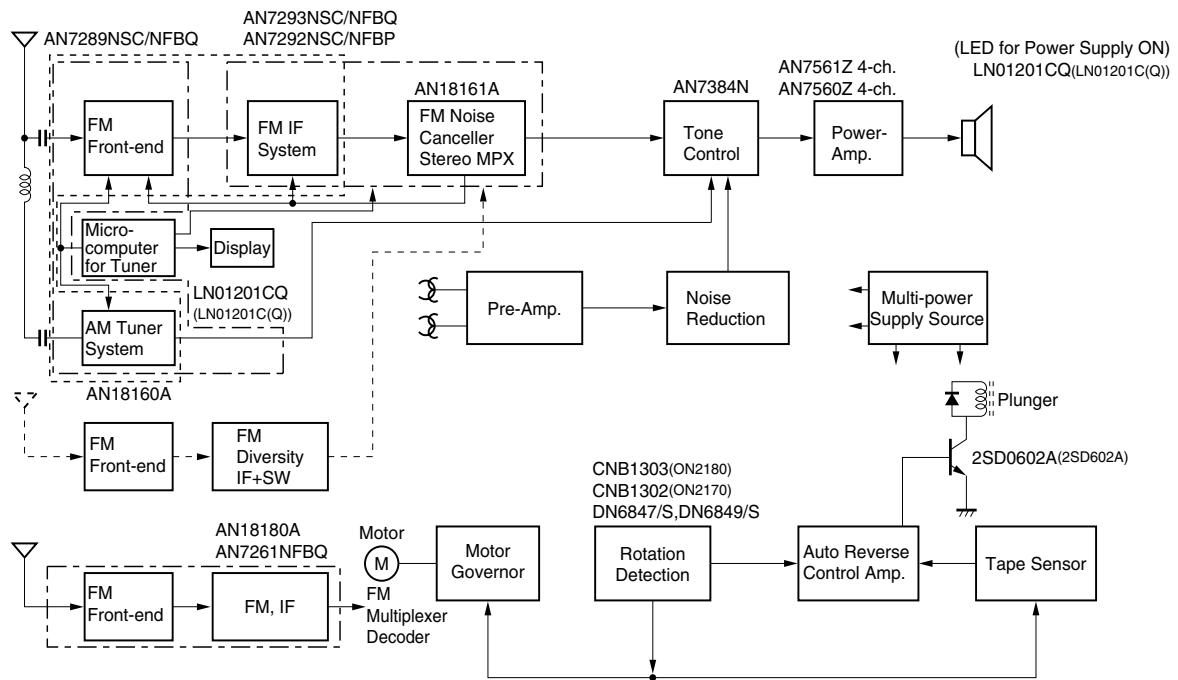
AN7289NSC/NFBQ

AN7293NSC/NFBQ
AN7292NSC/NFBP

AN18161A

FM Front-end

FM IF System

FM Noise Canceller Stereo MPX

AN7384N

Tone Control

AN7561Z 4-ch.
AN7560Z 4-ch.

Power-Amp.

(LED for Power Supply ON)
LN01201CQ(LN01201C(Q))

Micro-computer for Tuner

Display

LN01201CQ
(LN01201C(Q))

AM Tuner System

AN18160A

Pre-Amp.

Noise Reduction

Multi-power Supply Source

Plunger

FM Front-end

FM Diversity IF+SW

CNB1303(ON2180)
CNB1302(ON2170)
DN6847/S,DN6849/S

2SD0602A(2SD602A)

AN18180A
AN7261NFBQ

Motor

M

Motor Governor

Rotation Detection

Auto Reverse Control Amp.

Tape Sensor

FM Front-end

FM, IF

FM Multiplexer Decoder